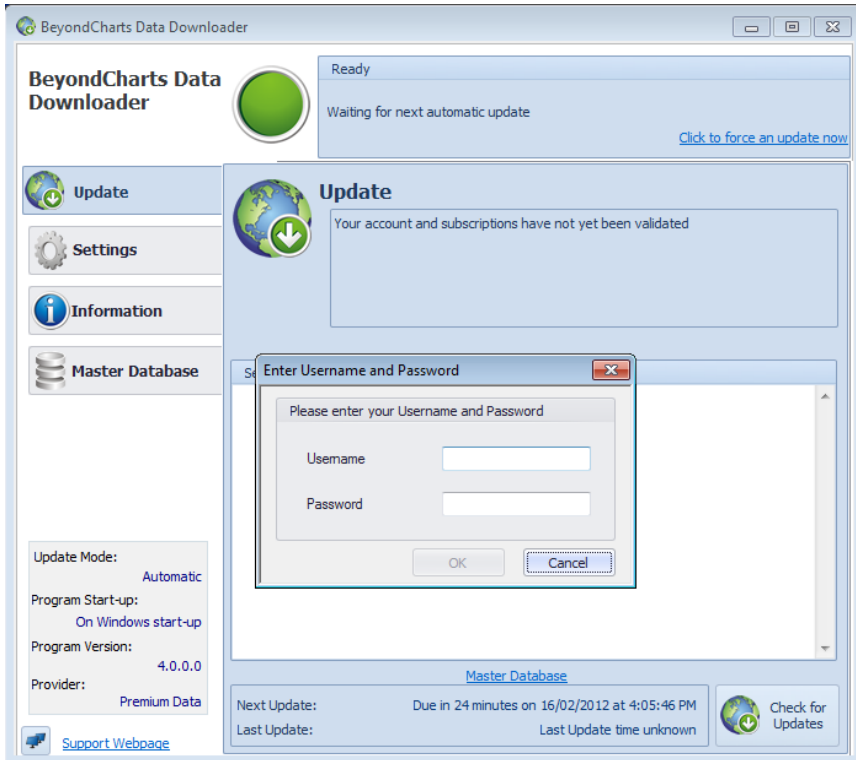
BeyondCharts Data Downloader

BeyondCharts Data Downloader

Ready

Waiting for next automatic update

Click to force an update now

Update

Settings

Information

Master Database

Update

Your account and subscriptions have not yet been validated

Se

Enter Username and Password

Please enter your Username and Password

Username

Password

OK

Cancel

Update Mode:
Automatic
Program Start-up:
On Windows start-up
Program Version:
4.0.0.0
Provider:
Premium Data

Support Webpage

Master Database

Next Update: Due in 24 minutes on 16/02/2012 at 4:05:46 PM
Last Update: Last Update time unknown

Check for Updates